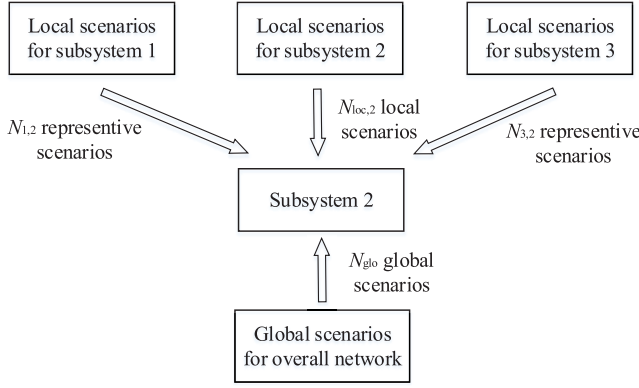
Local scenarios for subsystem 1

Local scenarios for subsystem 2

Local scenarios for subsystem 3

$N_{1,2}$ representive scenarios

$N_{loc,2}$ local scenarios

$N_{3,2}$ representive scenarios

Subsystem 2

$N_{glo}$ global scenarios

Global scenarios for overall network